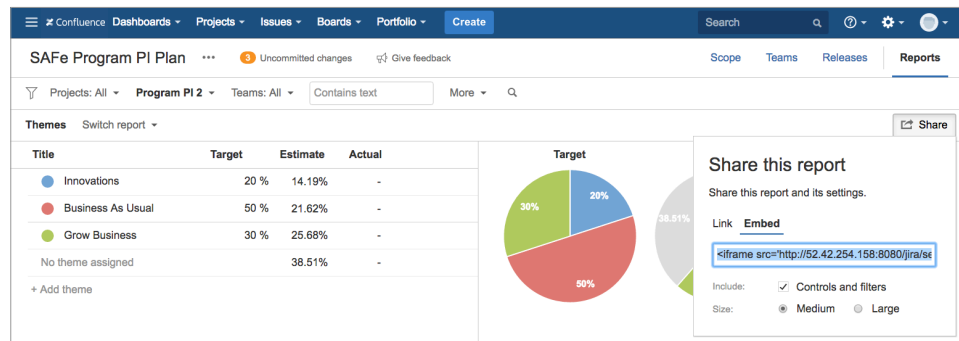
Confluence Dashboards ▾ Projects ▾ Issues ▾ Boards ▾ Portfolio ▾ Create Search

SAFe Program PI Plan ••• 3 Uncommitted changes Give feedback Scope Teams Releases Reports

Projects: All ▾ Program PI 2 ▾ Teams: All ▾ Contains text More ▾

Themes Switch report ▾ Share

| Title | Target | Estimate | Actual |
|---|---|---|---|
| Innovations | 20 % | 14.19% | - |
| Business As Usual | 50 % | 21.62% | - |
| Grow Business | 30 % | 25.68% | - |
| No theme assigned | | 38.51% | - |

+ Add theme

Target

30%
20%
50%
38.51%

Share this report

Share this report and its settings.

Link Embed

<iframe src='http://52.42.254.158:8080/jira/se

Include: Controls and filters

Size: Medium Large